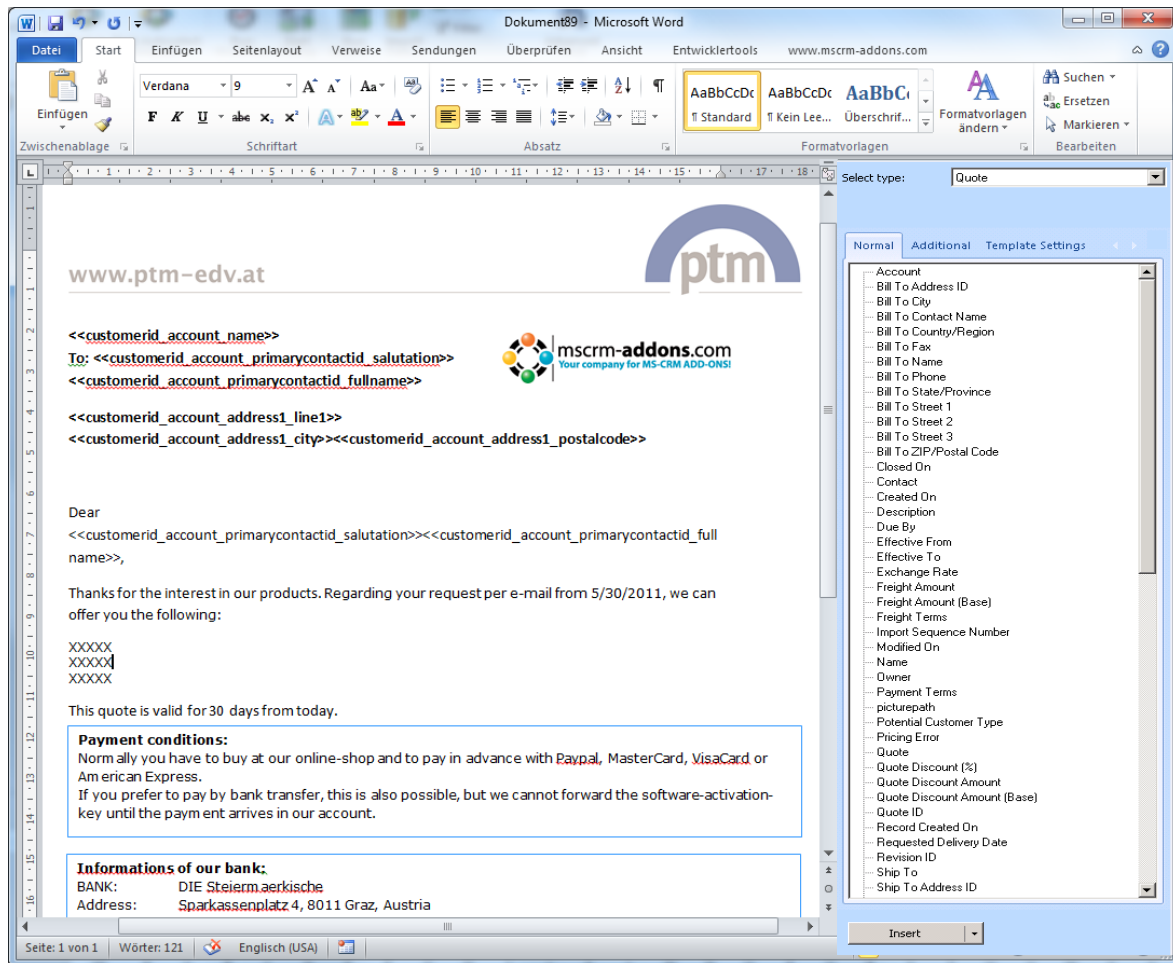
Dokument89 - Microsoft Word

Datei | Start | Einfügen | Seitenlayout | Verweise | Sendungen | Überprüfen | Ansicht | Entwicklertools | www.mscrm-addons.com

Einfügen
Zwischenablage
Verdana 9
F K U abc $x_2$ $x^2$
Schriftart
Absatz
AaBbCcDc ¶ Standard
AaBbCcDc ¶ Kein Lee...
AaBbC Überschrif...
Formatvorlagen ändern
Formatvorlagen
Suchen
Ersetzen
Markieren
Bearbeiten

www.ptm-edv.at
ptm

<<customerid_account_name>>
To: <<customerid_account_primarycontactid_salutation>>
<<customerid_account_primarycontactid_fullname>>

mscrm-addons.com
Your company for MS-CRM ADD-ONS!

<<customerid_account_address1_line1>>
<<customerid_account_address1_city>><<customerid_account_address1_postalcode>>

Dear
<<customerid_account_primarycontactid_salutation>><<customerid_account_primarycontactid_fullname>>,

Thanks for the interest in our products. Regarding your request per e-mail from 5/30/2011, we can offer you the following:

XXXXX
XXXXX
XXXXX

This quote is valid for 30 days from today.

Payment conditions:
Norm ally you have to buy at our online-shop and to pay in advance with Paypal, MasterCard, VisaCard or American Express.
If you prefer to pay by bank transfer, this is also possible, but we cannot forward the software-activation-key until the paym ent arrives in our account.

Informations of our bank:
BANK: DIE Steierm aerkische
Address: Sparkassenplatz 4, 8011 Graz, Austria

Seite: 1 von 1 | Wörter: 121 | Englisch (USA)

Select type: Quote

Normal | Additional | Template Settings

Account
Bill To Address ID
Bill To City
Bill To Contact Name
Bill To Country/Region
Bill To Fax
Bill To Name
Bill To Phone
Bill To State/Province
Bill To Street 1
Bill To Street 2
Bill To Street 3
Bill To ZIP/Postal Code
Closed On
Contact
Created On
Description
Due By
Effective From
Effective To
Exchange Rate
Freight Amount
Freight Amount (Base)
Freight Terms
Import Sequence Number
Modified On
Name
Owner
Payment Terms
picturepath
Potential Customer Type
Pricing Error
Quote
Quote Discount (%)
Quote Discount Amount
Quote Discount Amount (Base)
Quote ID
Record Created On
Requested Delivery Date
Revision ID
Ship To
Ship To Address ID

Insert